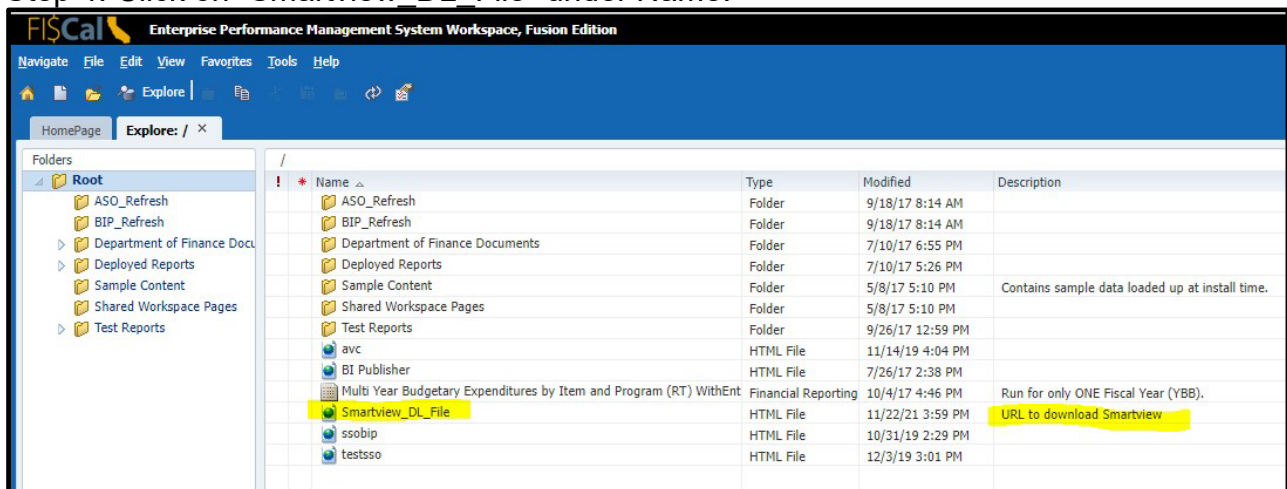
FI$Cal Enterprise Performance Management System Workspace, Fusion Edition

Navigate File Edit View Favorites Tools Help

Explore

HomePage Explore: / ×

Folders

Root
ASO_Refresh
BIP_Refresh
Department of Finance Docu
Deployed Reports
Sample Content
Shared Workspace Pages
Test Reports

/

| ! | * | Name | Type | Modified | Description |
|---|---|---|---|---|---|
| | | ASO_Refresh | Folder | 9/18/17 8:14 AM | |
| | | BIP_Refresh | Folder | 9/18/17 8:14 AM | |
| | | Department of Finance Documents | Folder | 7/10/17 6:55 PM | |
| | | Deployed Reports | Folder | 7/10/17 5:26 PM | |
| | | Sample Content | Folder | 5/8/17 5:10 PM | Contains sample data loaded up at install time. |
| | | Shared Workspace Pages | Folder | 5/8/17 5:10 PM | |
| | | Test Reports | Folder | 9/26/17 12:59 PM | |
| | | avc | HTML File | 11/14/19 4:04 PM | |
| | | BI Publisher | HTML File | 7/26/17 2:38 PM | |
| | | Multi Year Budgetary Expenditures by Item and Program (RT) WithEnt | Financial Reporting | 10/4/17 4:46 PM | Run for only ONE Fiscal Year (YBB). |
| | | Smartview_DL_File | HTML File | 11/22/21 3:59 PM | URL to download Smartview |
| | | ssobip | HTML File | 10/31/19 2:29 PM | |
| | | testsso | HTML File | 12/3/19 3:01 PM | |